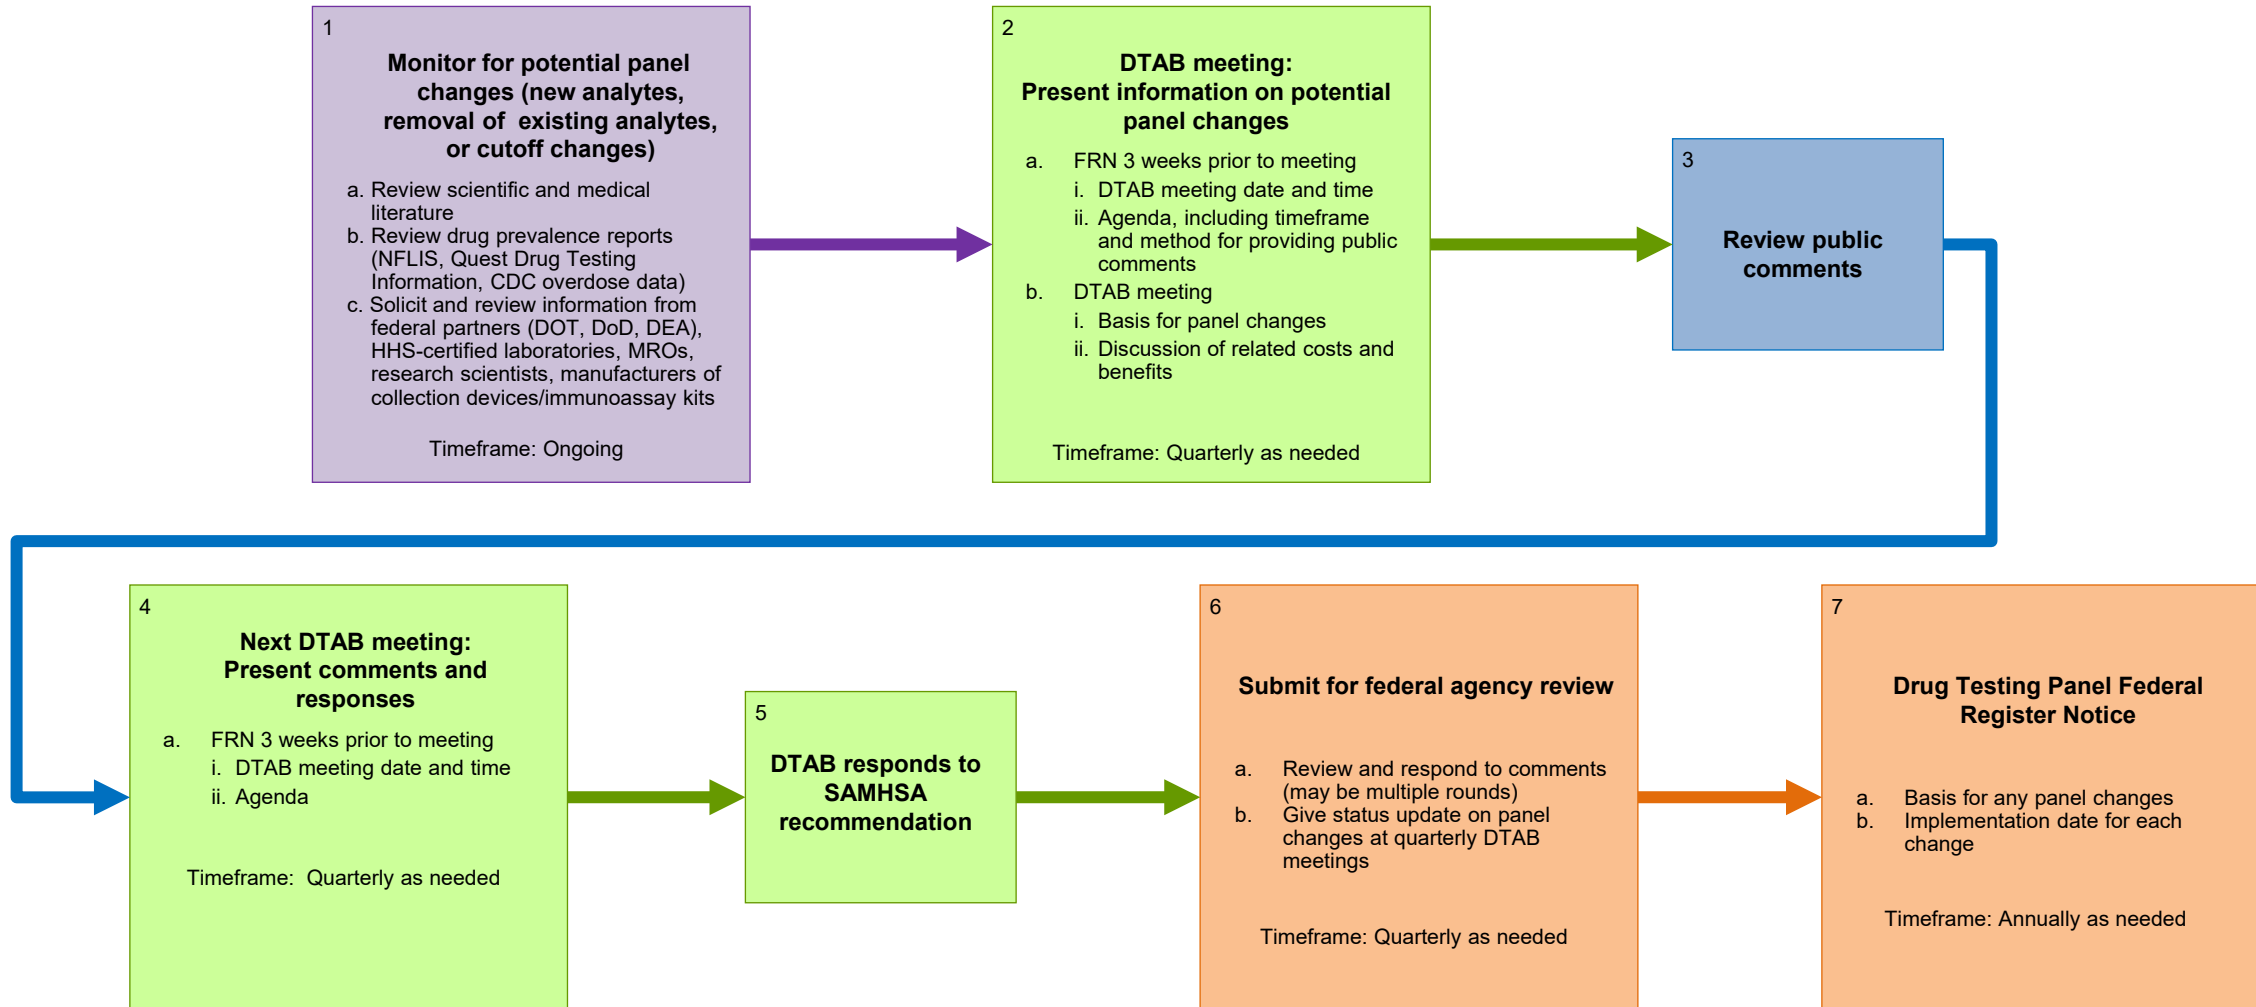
1

Monitor for potential panel changes (new analytes, removal of existing analytes, or cutoff changes)

a. Review scientific and medical literature
b. Review drug prevalence reports (NFLIS, Quest Drug Testing Information, CDC overdose data)
c. Solicit and review information from federal partners (DOT, DoD, DEA), HHS-certified laboratories, MROs, research scientists, manufacturers of collection devices/immunoassay kits

Timeframe: Ongoing

2

DTAB meeting: Present information on potential panel changes

a. FRN 3 weeks prior to meeting
i. DTAB meeting date and time
ii. Agenda, including timeframe and method for providing public comments
b. DTAB meeting
i. Basis for panel changes
ii. Discussion of related costs and benefits

Timeframe: Quarterly as needed

3

Review public comments

4

Next DTAB meeting: Present comments and responses

a. FRN 3 weeks prior to meeting
i. DTAB meeting date and time
ii. Agenda

Timeframe: Quarterly as needed

5

DTAB responds to SAMHSA recommendation

6

Submit for federal agency review

a. Review and respond to comments (may be multiple rounds)
b. Give status update on panel changes at quarterly DTAB meetings

Timeframe: Quarterly as needed

7

Drug Testing Panel Federal Register Notice

a. Basis for any panel changes
b. Implementation date for each change

Timeframe: Annually as needed